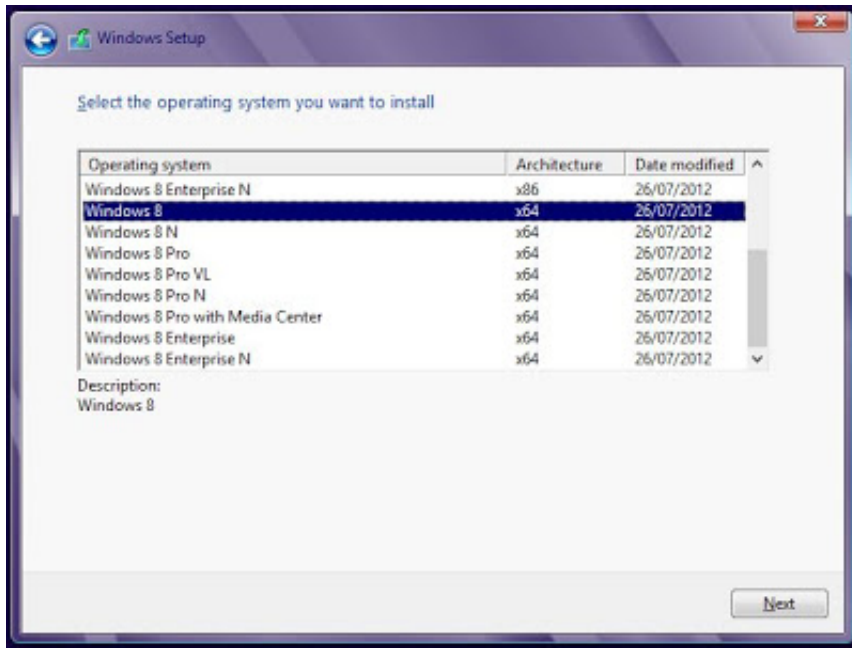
Windows Setup

Select the operating system you want to install

| Operating system | Architecture | Date modified |
|---|---|---|
| Windows 8 Enterprise N | x86 | 26/07/2012 |
| Windows 8 | x64 | 26/07/2012 |
| Windows 8 N | x64 | 26/07/2012 |
| Windows 8 Pro | x64 | 26/07/2012 |
| Windows 8 Pro VL | x64 | 26/07/2012 |
| Windows 8 Pro N | x64 | 26/07/2012 |
| Windows 8 Pro with Media Center | x64 | 26/07/2012 |
| Windows 8 Enterprise | x64 | 26/07/2012 |
| Windows 8 Enterprise N | x64 | 26/07/2012 |

Description:
Windows 8

Next